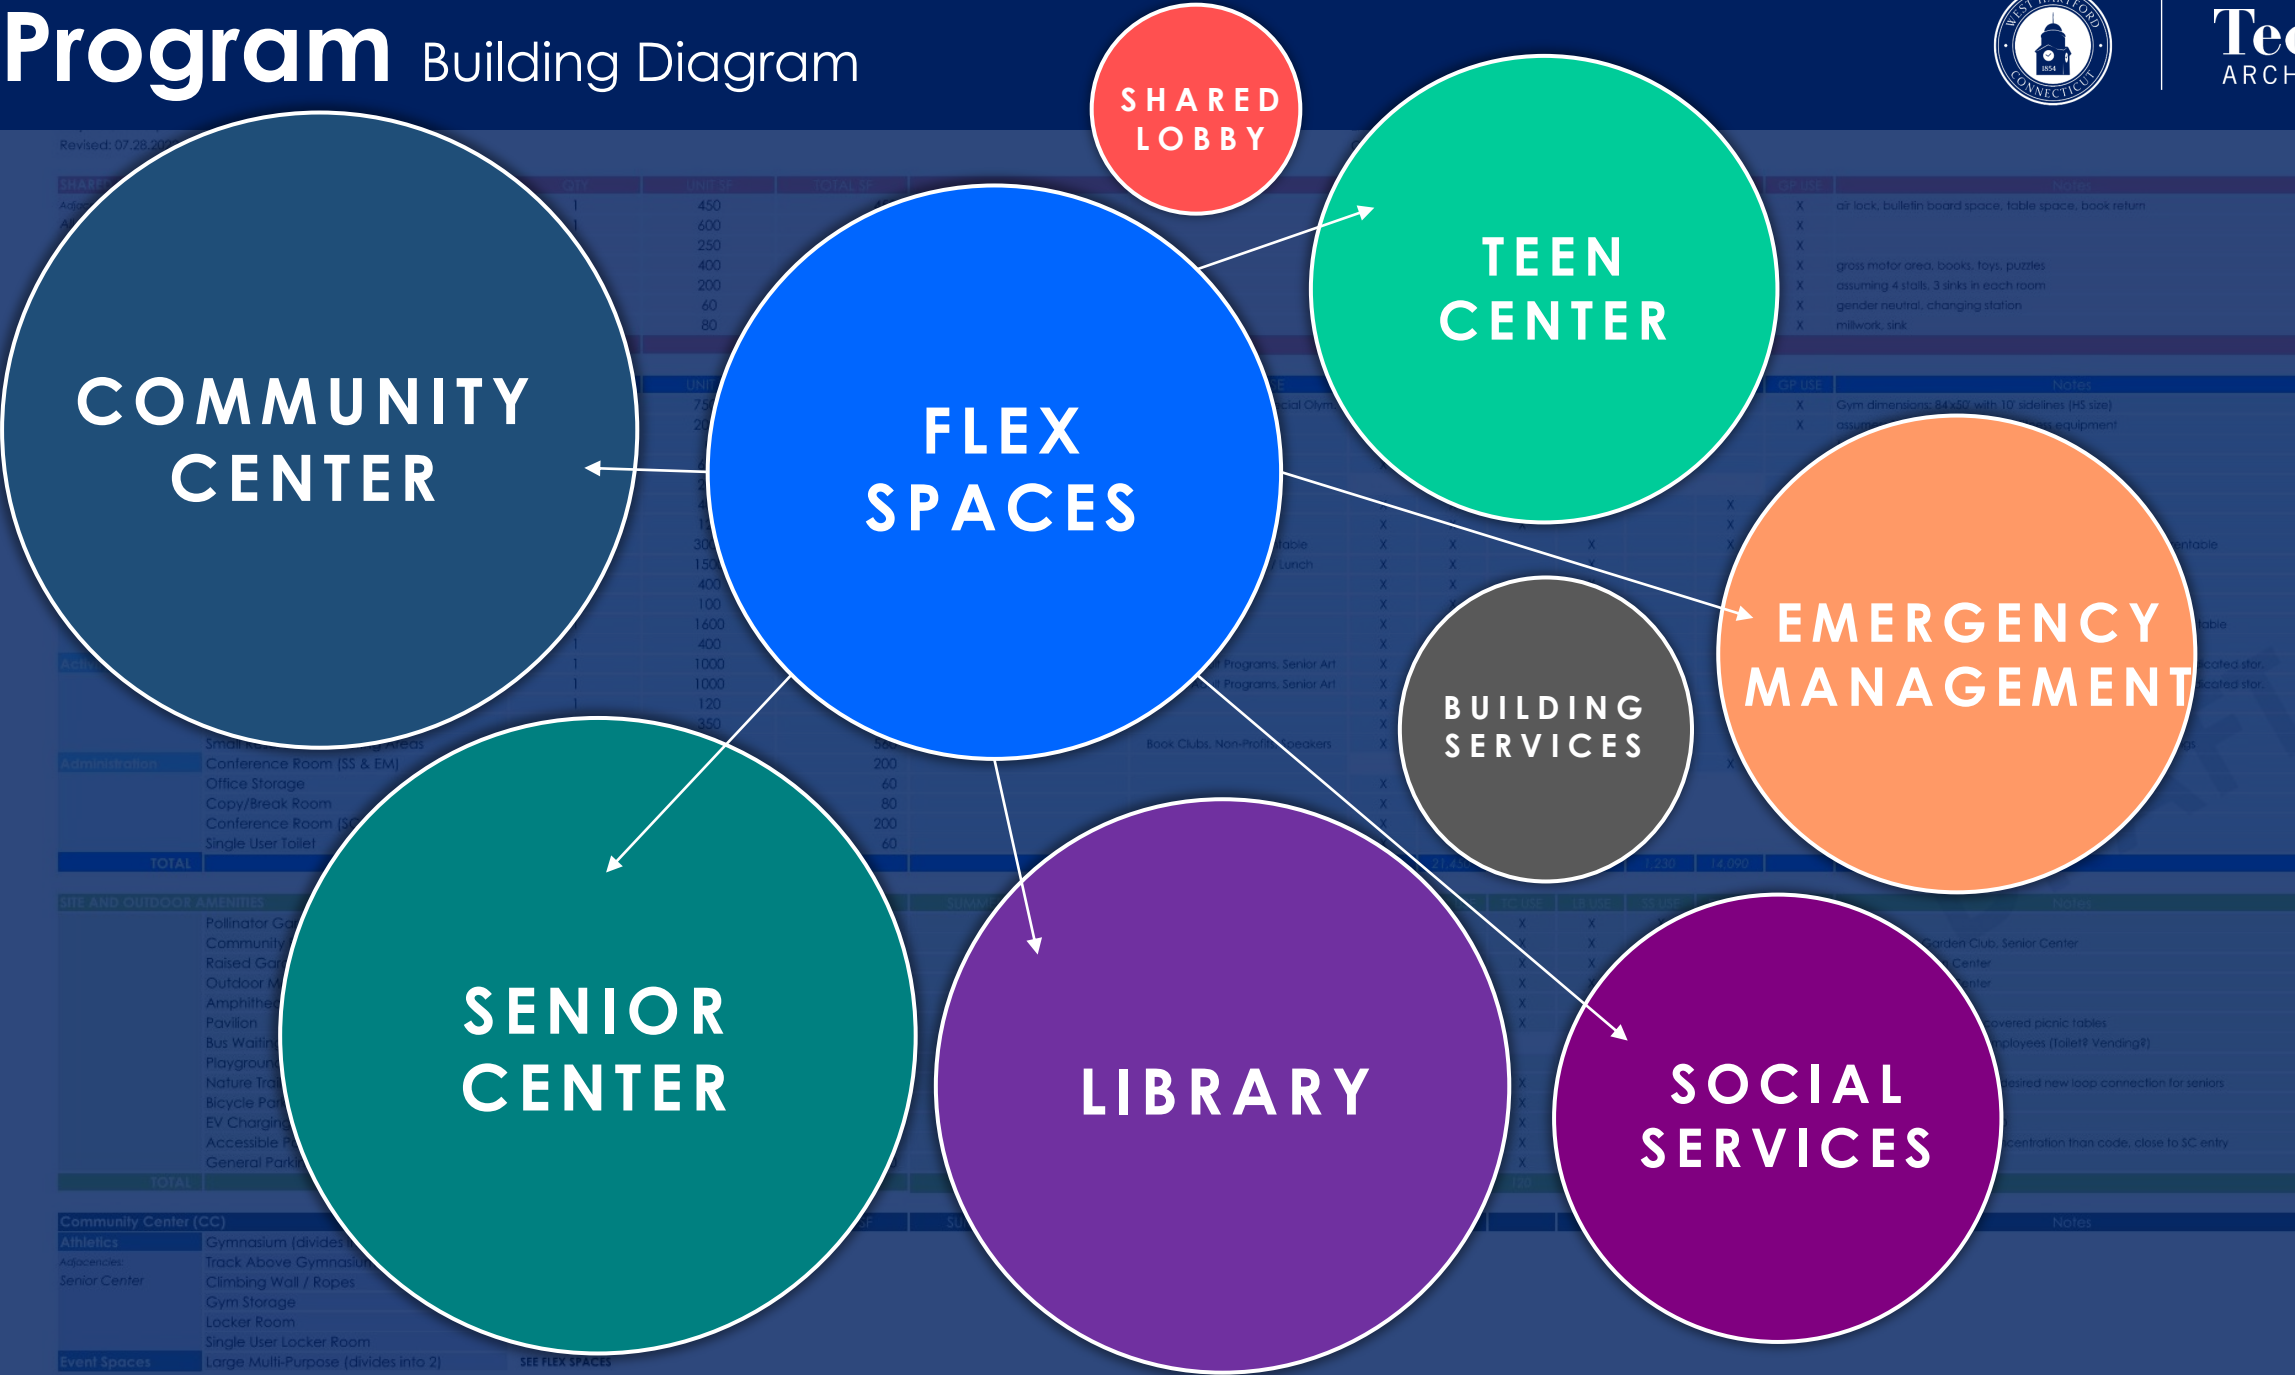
Program Building Diagram

SHARED LOBBY

COMMUNITY CENTER

FLEX SPACES

TEEN CENTER

EMERGENCY MANAGEMENT

BUILDING SERVICES

SENIOR CENTER

LIBRARY

SOCIAL SERVICES

WEST HARTFORD CONNECTICUT 1854

Te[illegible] ARCH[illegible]